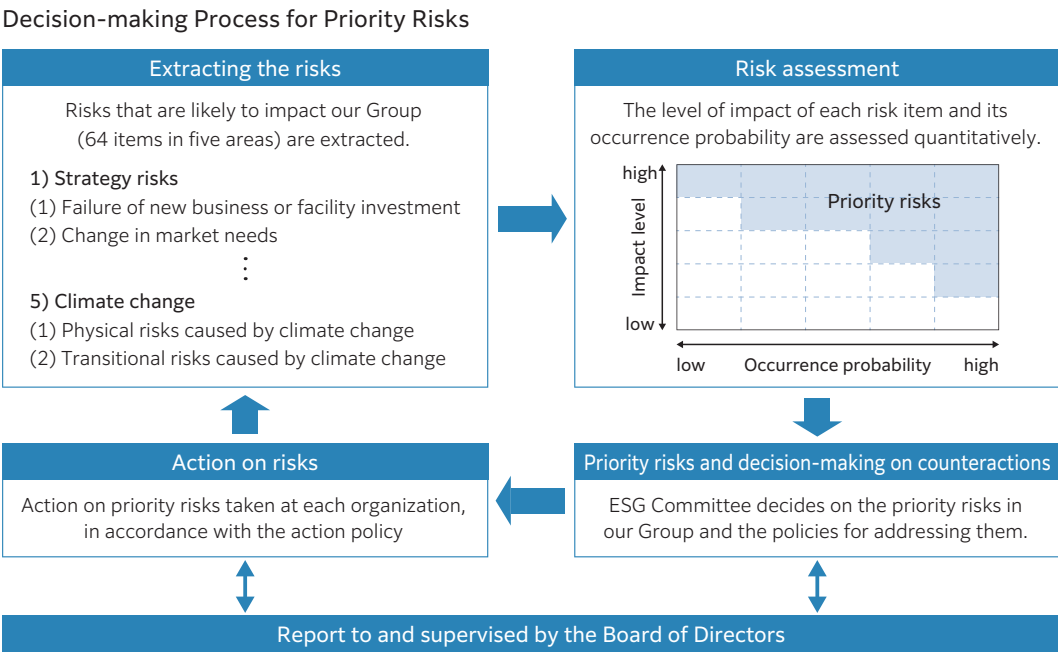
Decision-making Process for Priority Risks

Extracting the risks

Risks that are likely to impact our Group (64 items in five areas) are extracted.

1) Strategy risks
(1) Failure of new business or facility investment
(2) Change in market needs
⋮
5) Climate change
(1) Physical risks caused by climate change
(2) Transitional risks caused by climate change

Risk assessment

The level of impact of each risk item and its occurrence probability are assessed quantitatively.

high
Impact level
low
Priority risks
low
Occurrence probability
high

Action on risks

Action on priority risks taken at each organization, in accordance with the action policy

Priority risks and decision-making on counteractions

ESG Committee decides on the priority risks in our Group and the policies for addressing them.

Report to and supervised by the Board of Directors